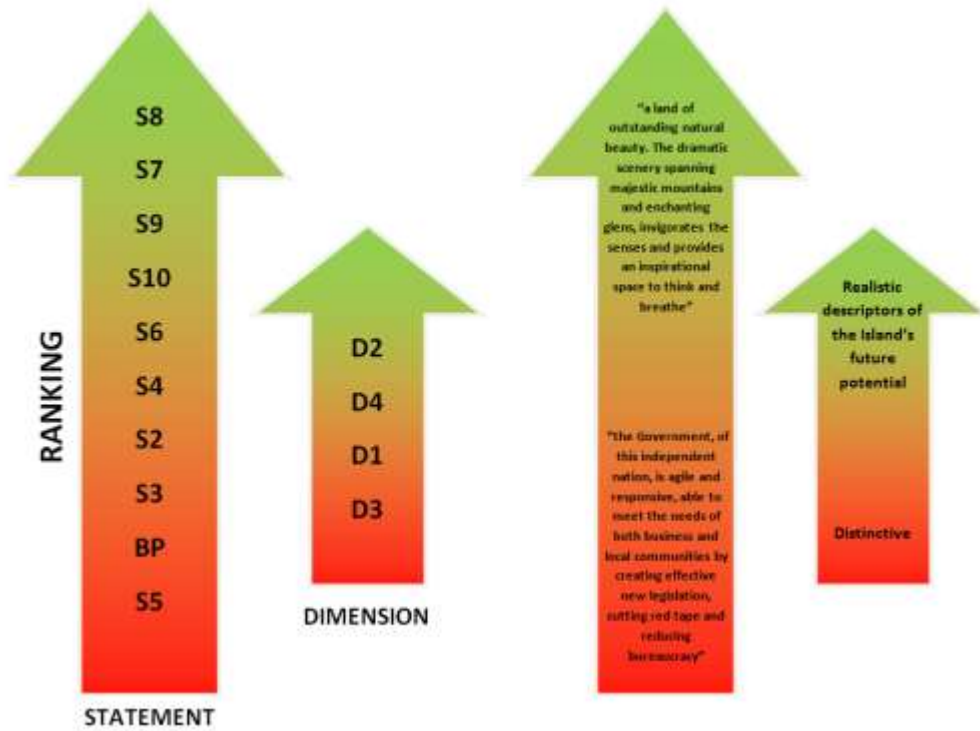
RANKING

S8
S7
S9
S10
S6
S4
S2
S3
BP
S5

STATEMENT

D2
D4
D1
D3

DIMENSION

"a land of outstanding natural beauty. The dramatic scenery spanning majestic mountains and enchanting glens, invigorates the senses and provides an inspirational space to think and breathe"

"The Government, of this independent nation, is agile and responsive, able to meet the needs of both business and local communities by creating effective new legislation, cutting red tape and reducing bureaucracy"

Realistic descriptors of the Island's future potential

Distinctive